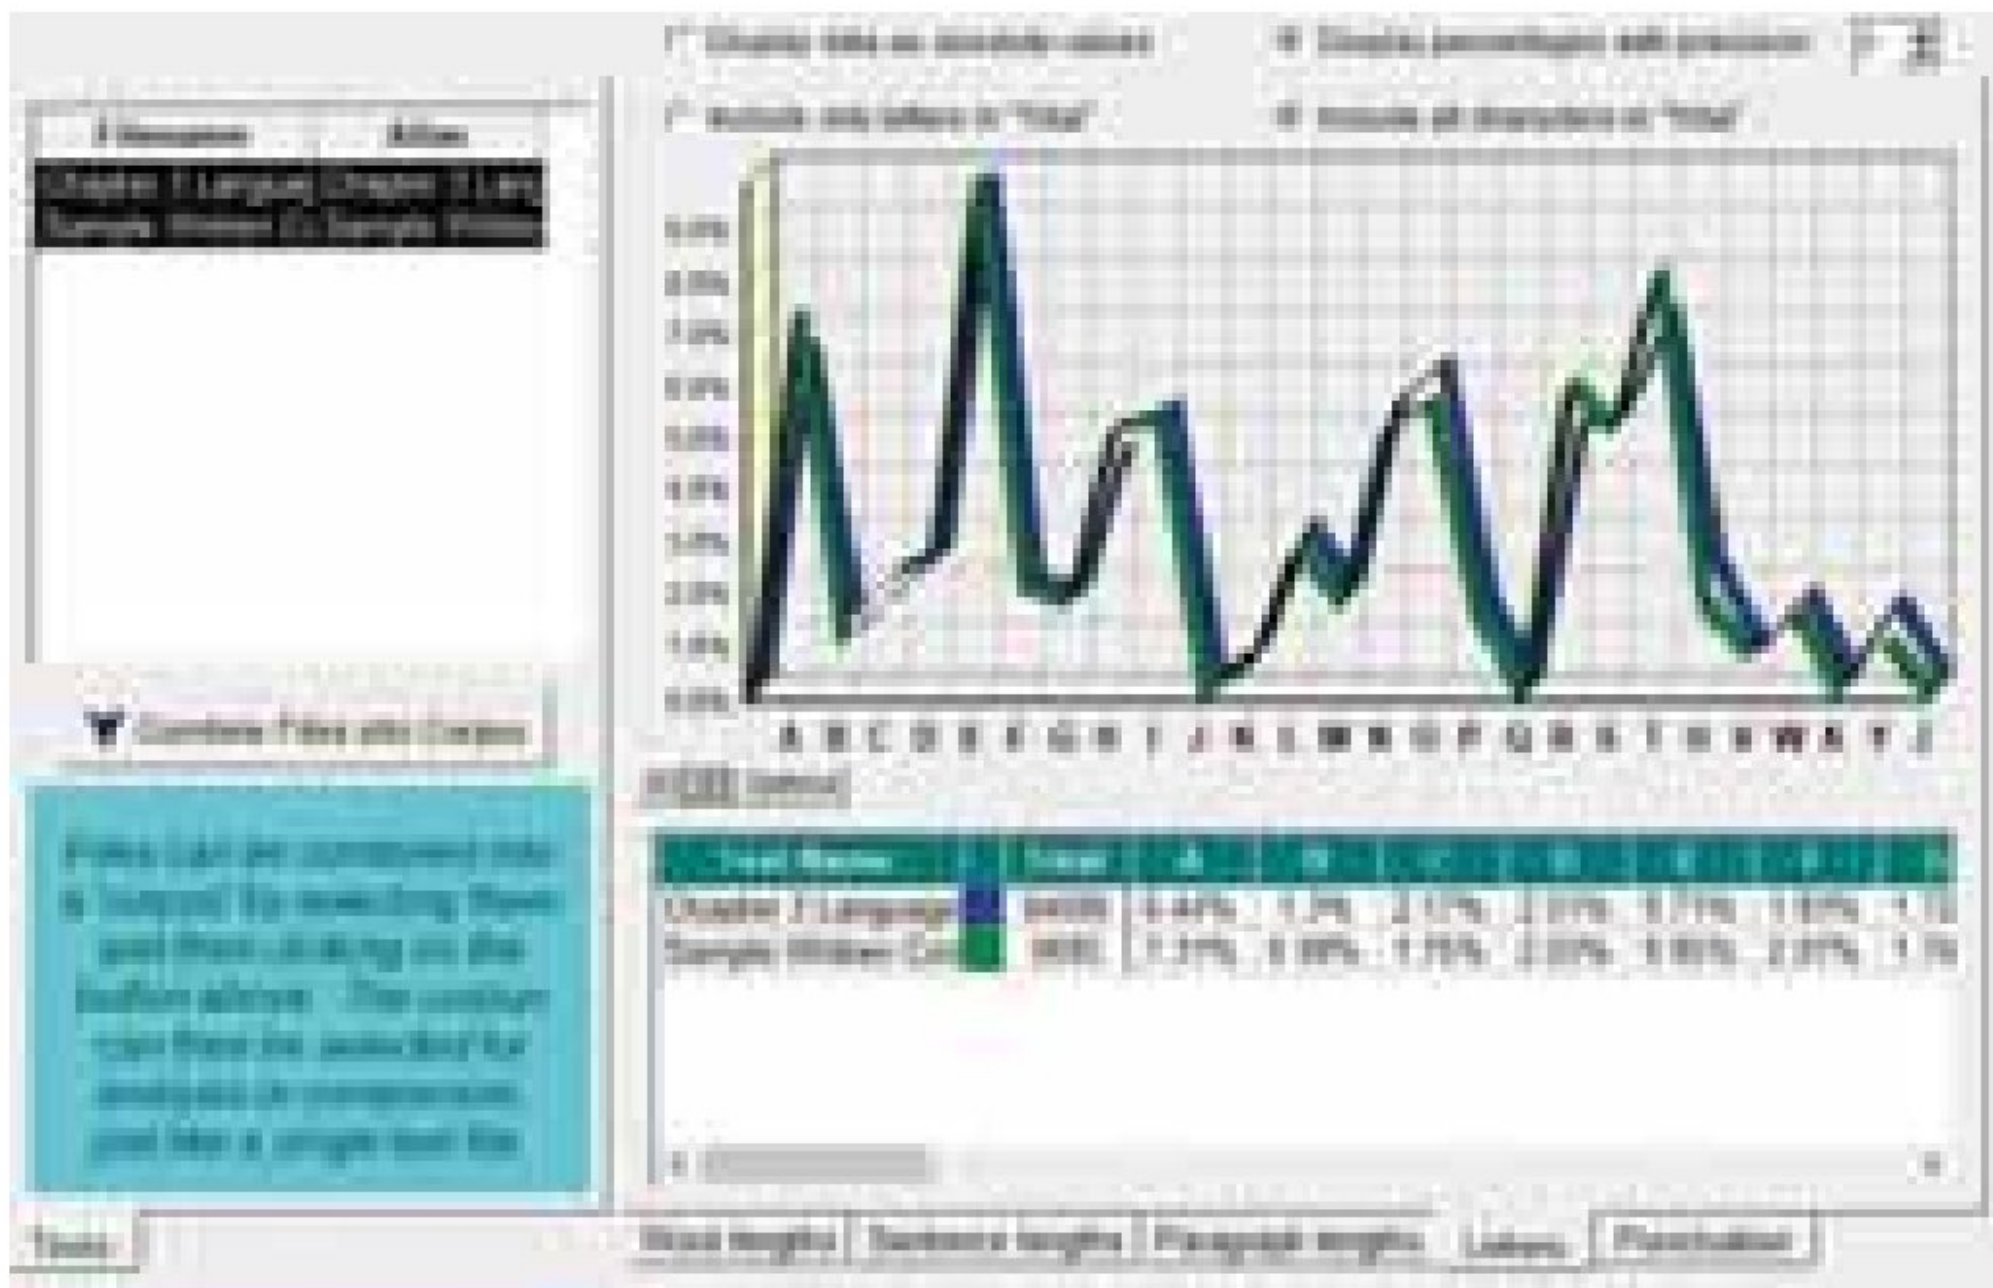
Display data as absolute values

Display percentages with precision

Include only letters in "Total"

Include all characters in "Total"

Filename | Alias

Chapter 1 Language | Chapter 1 Lan

Sample Writer | Sample Writer

9.0%
8.0%
7.0%
6.0%
5.0%
4.0%
3.0%
2.0%
1.0%
0.0%

A B C D E F G H I J K L M N O P Q R S T U V W X Y Z

Combine Files into Corpus

Files can be combined into a 'corpus' by selecting them and then clicking on the button above. The corpus can then be selected for analysis or comparison just like a single text file.

| Text Name | | Total | A | B | C | D | E | F | G |
|---|---|---|---|---|---|---|---|---|---|
| Chapter 1 Language | | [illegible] | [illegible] | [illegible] | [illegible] | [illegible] | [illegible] | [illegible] | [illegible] |
| Sample Writer | | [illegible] | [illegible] | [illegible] | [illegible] | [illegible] | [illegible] | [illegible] | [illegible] |

Texts

Word lengths | Sentence lengths | Paragraph lengths | Letters | Punctuation